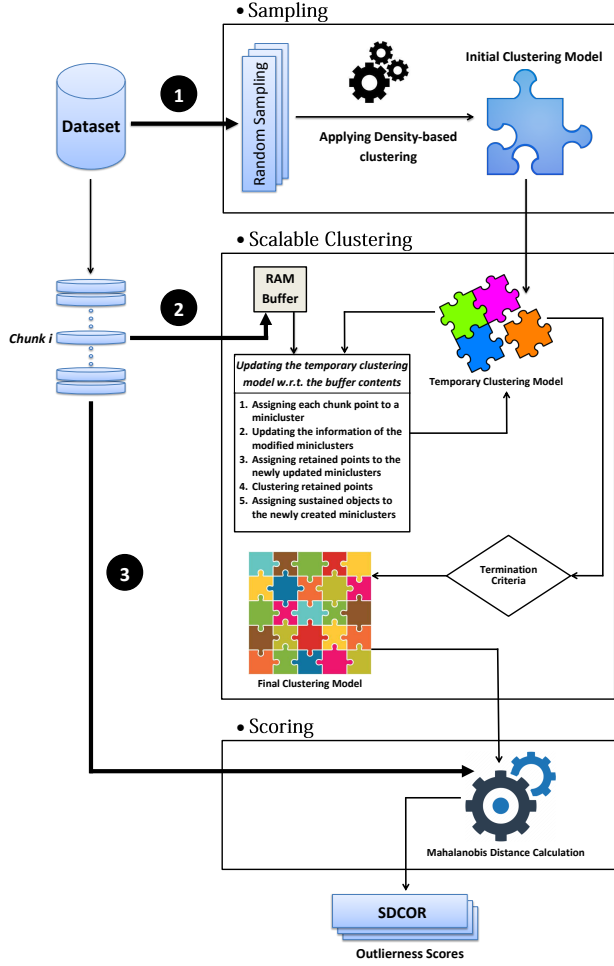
• Sampling

Dataset

1

Random Sampling

Applying Density-based clustering

Initial Clustering Model

• Scalable Clustering

Chunk i

2

RAM Buffer

Updating the temporary clustering model w.r.t. the buffer contents

1. Assigning each chunk point to a minicluster
2. Updating the information of the modified miniclusters
3. Assigning retained points to the newly updated miniclusters
4. Clustering retained points
5. Assigning sustained objects to the newly created miniclusters

Temporary Clustering Model

3

Termination Criteria

Final Clustering Model

• Scoring

Mahalanobis Distance Calculation

SDCOR

Outlierness Scores